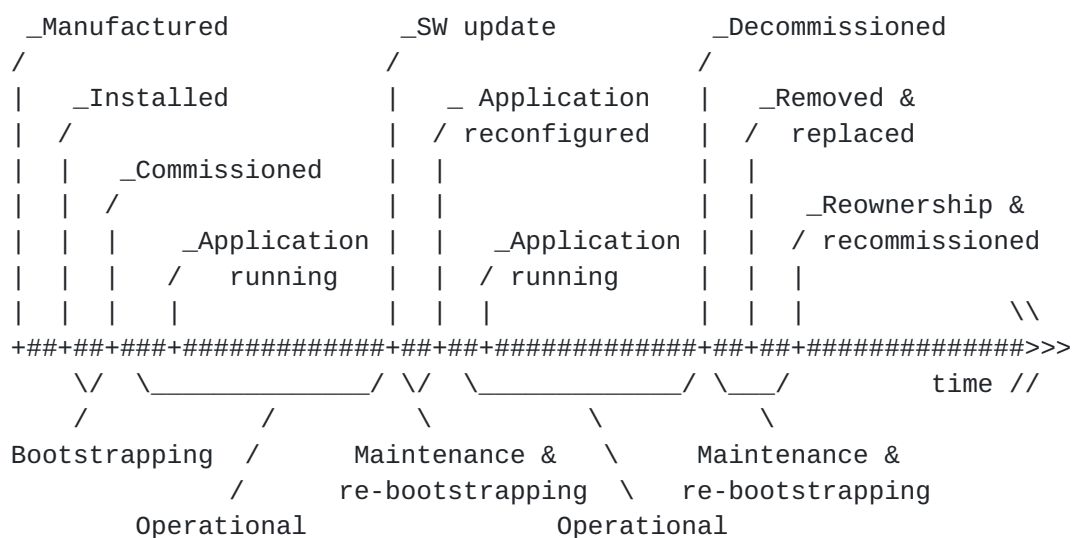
_Manufactured

_SW update

_Decommissioned

_Installed

_ Application reconfigured

_Removed & replaced

_Commissioned

_Reownership & recommissioned

_Application running

_Application running

+##+##+###+#############+##+##+#############+##+##+##############>>>

time

Bootstrapping

Maintenance & re-bootstrapping

Maintenance & re-bootstrapping

Operational

Operational